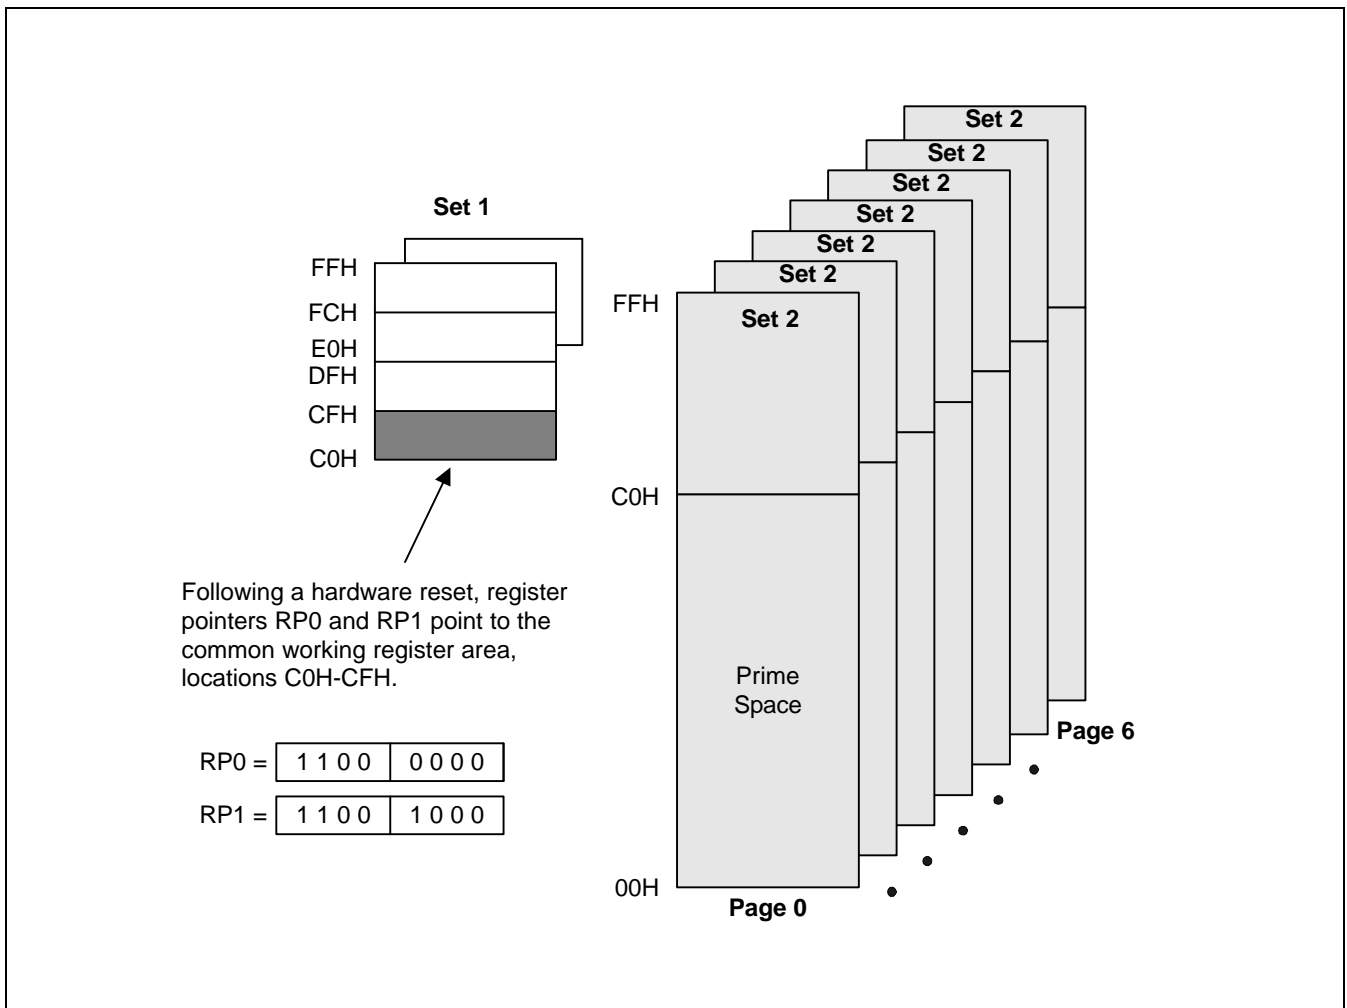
Set 2

Set 2

Set 2

Set 2

Set 2

Set 2

Set 1

FFH
FCH
E0H
DFH
CFH
C0H

FFH

Set 2

C0H

Prime Space

Following a hardware reset, register pointers RP0 and RP1 point to the common working register area, locations C0H-CFH.

| RP0 = | 1 1 0 0 | 0 0 0 0 |
|---|---|---|
| RP1 = | 1 1 0 0 | 1 0 0 0 |

Page 6

00H

Page 0